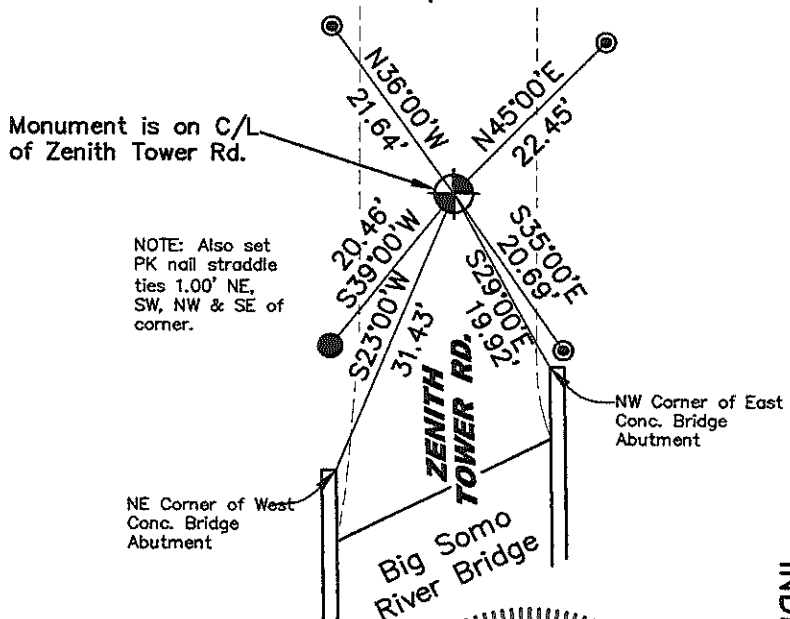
N36°00'W
21.64'

N45°00'E
22.45'

Monument is on C/L of Zenith Tower Rd.

NOTE: Also set PK nail straddle ties 1.00' NE, SW, NW & SE of corner.

20.46'
S39°00'W

S35°00'E
20.69'

S23°00'W
31.43'

S29°00'E
19.92'

ZENITH
TOWER RD.

NW Corner of East Conc. Bridge Abutment

NE Corner of West Conc. Bridge Abutment

Big Somo
River Bridge

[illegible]